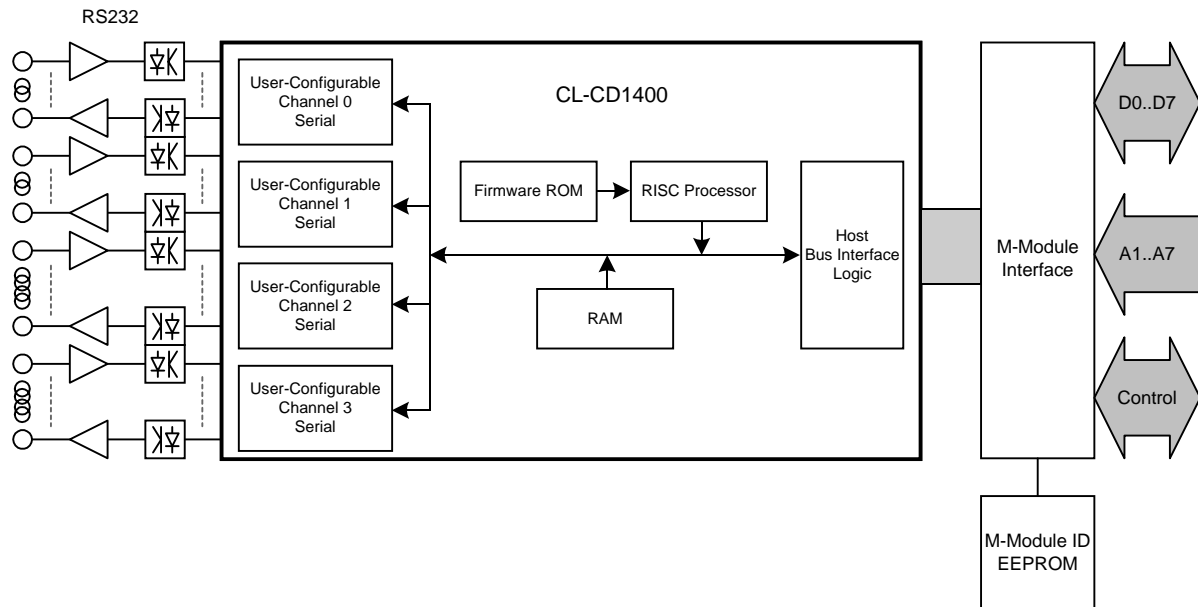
RS232

User-Configurable Channel 0 Serial

User-Configurable Channel 1 Serial

User-Configurable Channel 2 Serial

User-Configurable Channel 3 Serial

CL-CD1400

Firmware ROM

RISC Processor

RAM

Host Bus Interface Logic

M-Module Interface

D0..D7

A1..A7

Control

M-Module ID EEPROM